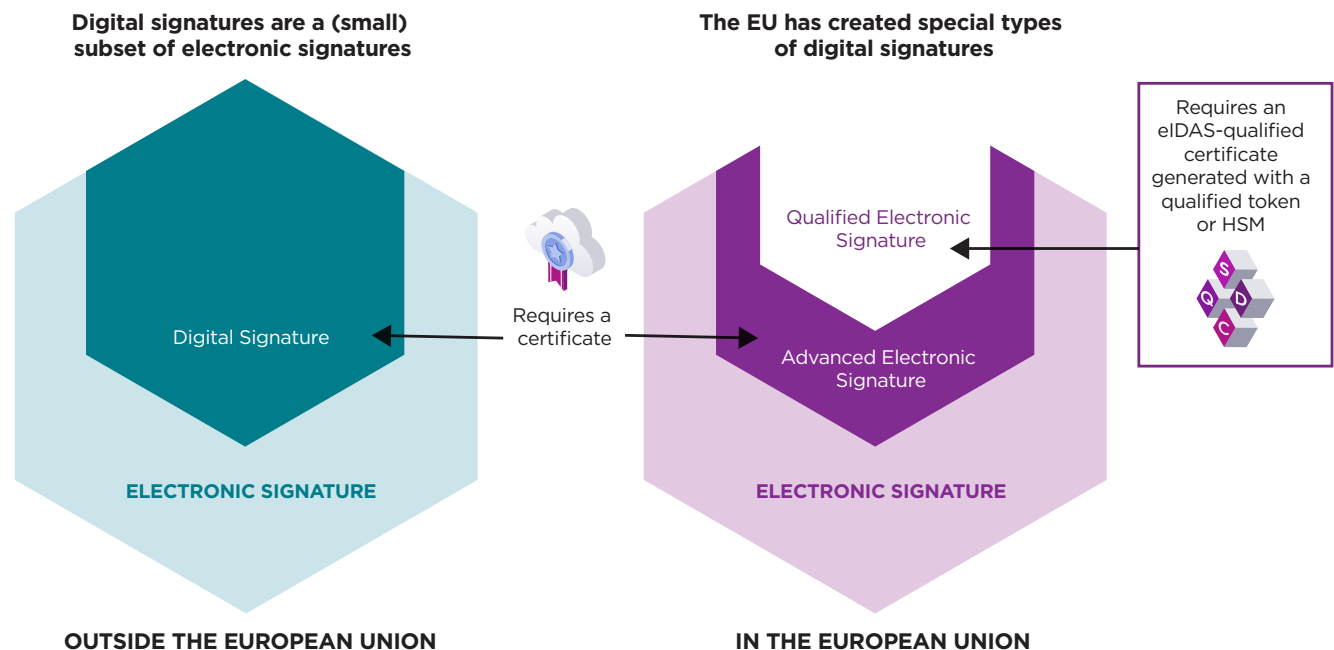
Digital signatures are a (small) subset of electronic signatures

The EU has created special types of digital signatures

Requires an eIDAS-qualified certificate generated with a qualified token or HSM

S
Q
D
C

Qualified Electronic Signature

Digital Signature

Requires a certificate

Advanced Electronic Signature

ELECTRONIC SIGNATURE

ELECTRONIC SIGNATURE

OUTSIDE THE EUROPEAN UNION

IN THE EUROPEAN UNION